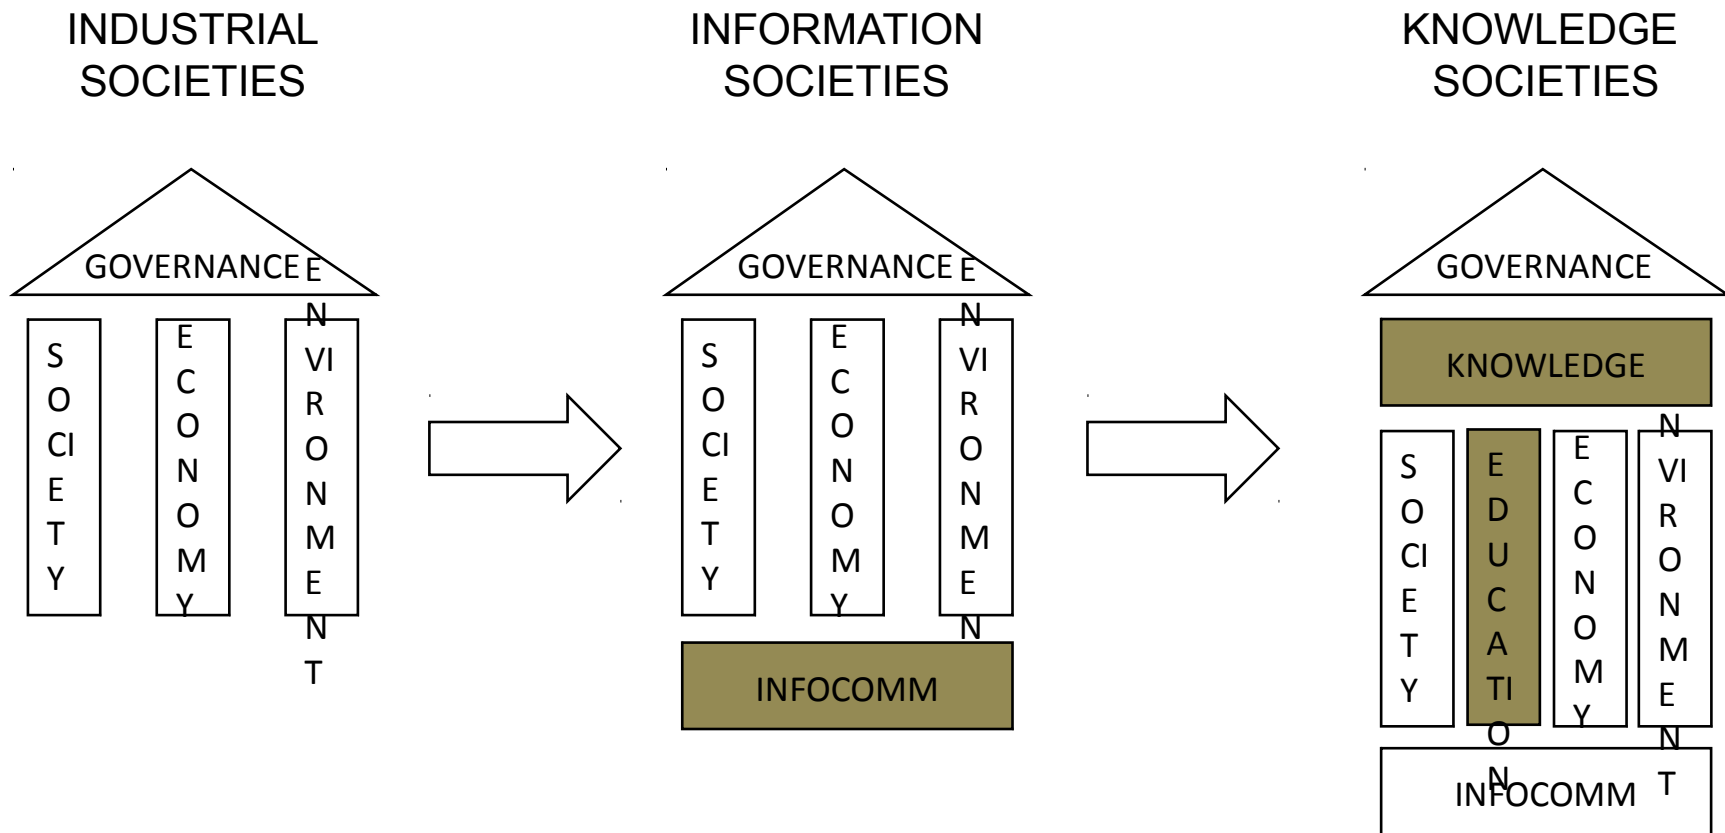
INDUSTRIAL SOCIETIES

GOVERNANCE

SOCIETY

ECONOMY

ENVIRONMENT

INFORMATION SOCIETIES

GOVERNANCE

SOCIETY

ECONOMY

ENVIRONMEN

INFOCOMM

KNOWLEDGE SOCIETIES

GOVERNANCE

KNOWLEDGE

SOCIETY

EDUCATION

ECONOMY

NVIRONMENT

INFOCOMM